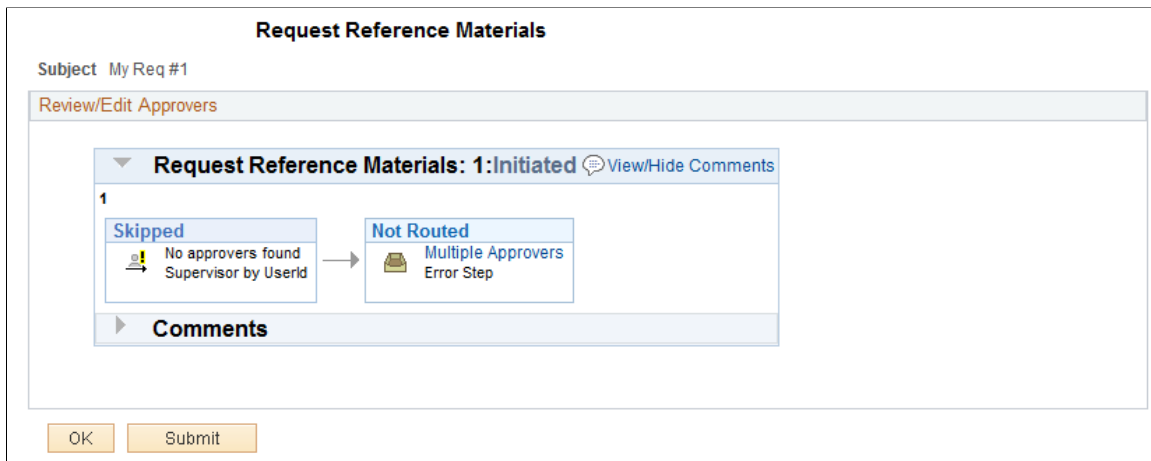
Request Reference Materials

Subject My Req #1

Review/Edit Approvers

Request Reference Materials: 1:Initiated View/Hide Comments

1

Skipped
No approvers found
Supervisor by UserId

Not Routed
Multiple Approvers
Error Step

Comments

OK Submit